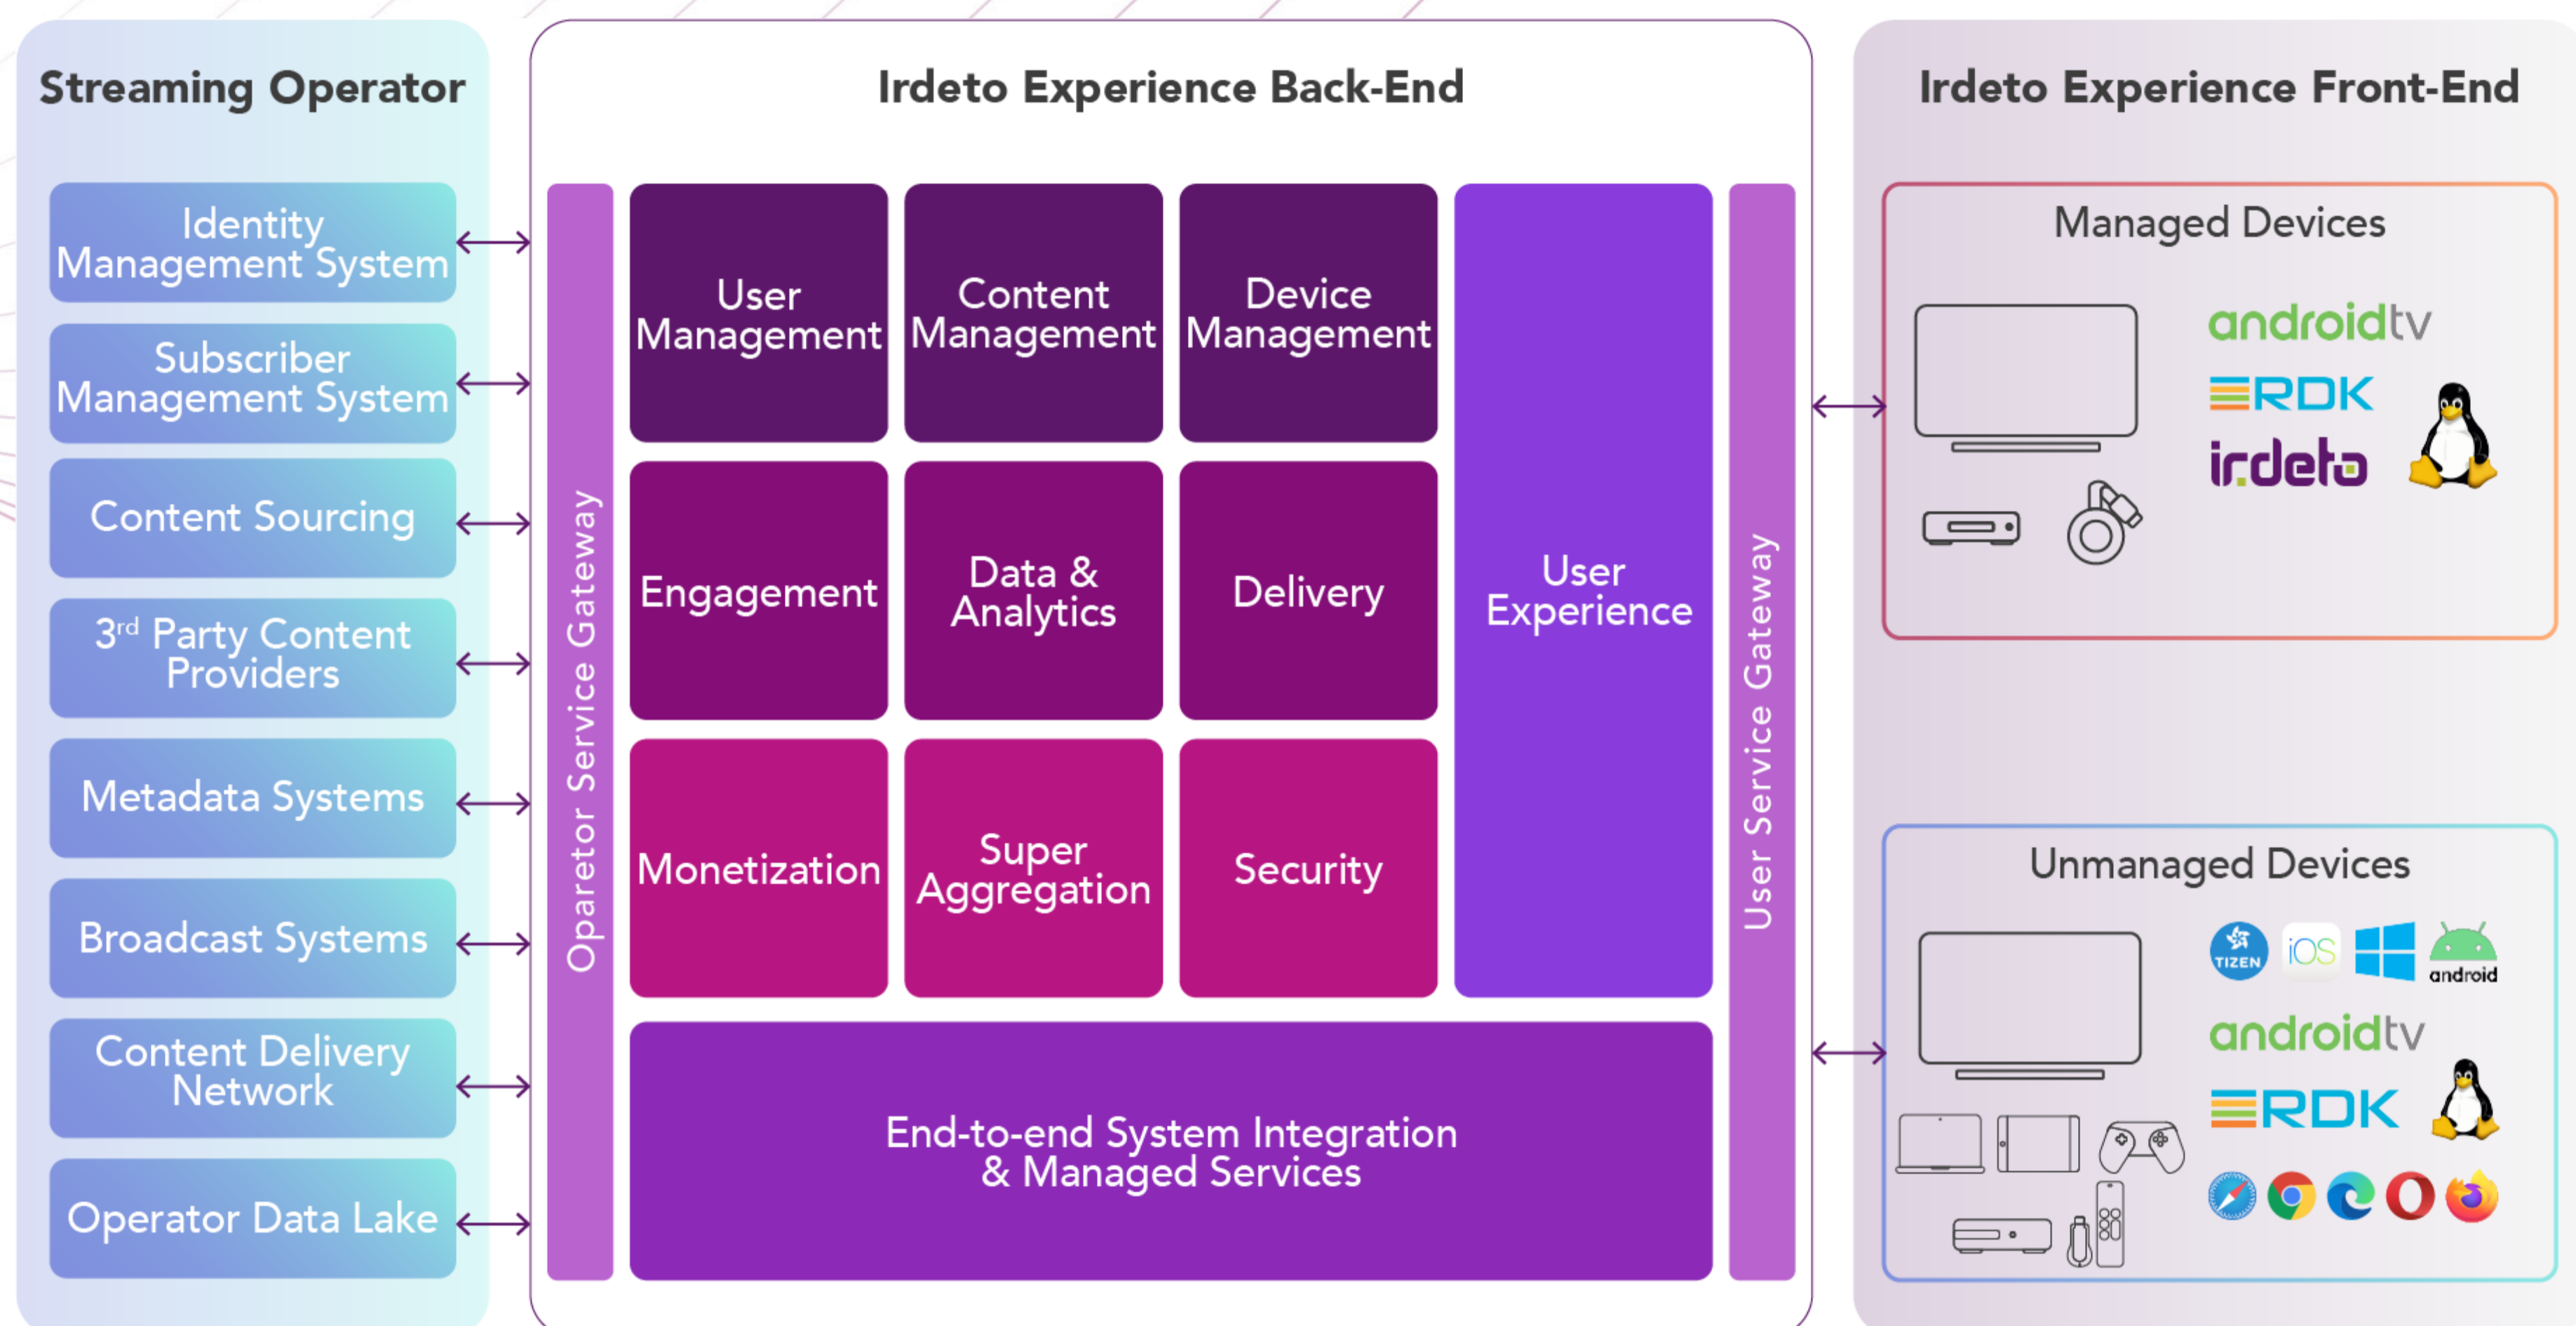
Streaming Operator

Identity Management System

Subscriber Management System

Content Sourcing

3$^{rd}$ Party Content Providers

Metadata Systems

Broadcast Systems

Content Delivery Network

Operator Data Lake

Irdeto Experience Back-End

Oparetor Service Gateway

User Management

Content Management

Device Management

Engagement

Data & Analytics

Delivery

Monetization

Super Aggregation

Security

User Experience

End-to-end System Integration & Managed Services

User Service Gateway

Irdeto Experience Front-End

Managed Devices

androidtv

RDK

irdeto

Unmanaged Devices

TIZEN

iOS

android

androidtv

RDK